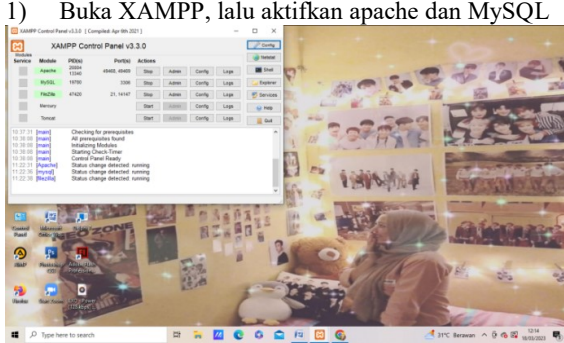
1) Buka XAMPP, lalu aktifkan apache dan MySQL

XAMPP Control Panel v3.3.0 [ Compiled: Apr 6th 2021 ]

XAMPP Control Panel v3.3.0

Config

Modules
Service Module PID(s) Port(s) Actions

| Module | PID(s) | Port(s) | Actions | | | |
|---|---|---|---|---|---|---|
| Apache | 20004 12340 | 48465, 48469 | Stop | Admin | Config | Logs |
| MySQL | 18760 | 3306 | Stop | Admin | Config | Logs |
| FileZilla | 67420 | 21, 14147 | Stop | Admin | Config | Logs |
| Mercury | | | Start | Admin | Config | Logs |
| Tomcat | | | Start | Admin | Config | Logs |

Netstat
Shell
Explorer
Services
Help
Quit

10:37:31 [main] Checking for prerequisites
10:38:00 [main] All prerequisites found
10:38:00 [main] Initializing Modules
10:38:00 [main] Starting Check-Timer
10:38:00 [main] Control Panel Ready
11:22:31 [Apache] Status change detected: running
11:22:35 [mysql] Status change detected: running
11:22:35 [filezilla] Status change detected: running

Type here to search

31°C Berawan 12:14 18/03/2023